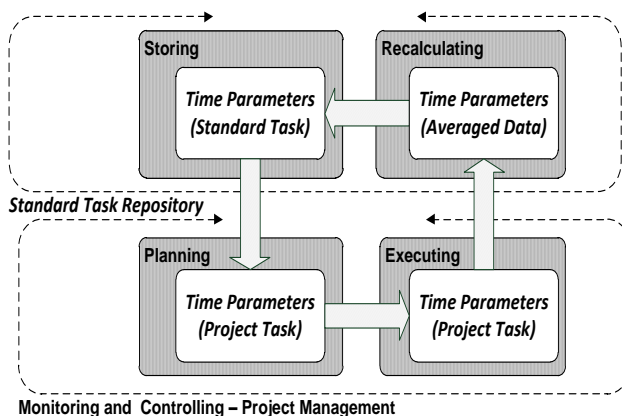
Storing

Time Parameters (Standard Task)

Recalculating

Time Parameters (Averaged Data)

Standard Task Repository

Planning

Time Parameters (Project Task)

Executing

Time Parameters (Project Task)

Monitoring and Controlling – Project Management